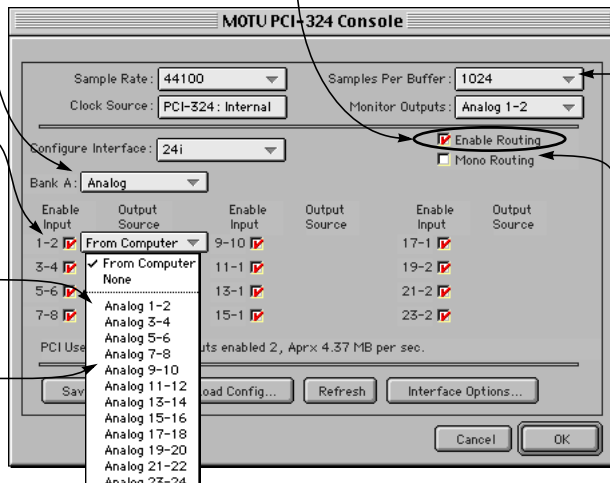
MOTU PCI-324 Console

Sample Rate: 44100
Samples Per Buffer: 1024
Clock Source: PCI-324: Internal
Monitor Outputs: Analog 1-2
Enable Routing
Configure Interface: 24i
Mono Routing
Bank A: Analog

| Enable Input | Output Source | Enable Input | Output Source | Enable Input | Output Source |
|---|---|---|---|---|---|
| 1-2 | From Computer | 9-10 | | 17-1 | |
| 3-4 | | 11-1 | | 19-2 | |
| 5-6 | | 13-1 | | 21-2 | |
| 7-8 | | 15-1 | | 23-2 | |

✓ From Computer
None
Analog 1-2
Analog 3-4
Analog 5-6
Analog 7-8
Analog 9-10
Analog 11-12
Analog 13-14
Analog 15-16
Analog 17-18
Analog 19-20
Analog 21-22
Analog 23-24

PCI Use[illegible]uts enabled 2, Aprx 4.37 MB per sec.

Sav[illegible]
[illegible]oad Config...
Refresh
Interface Options...
Cancel
OK